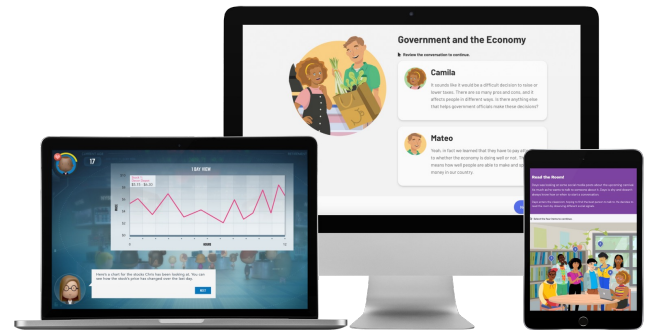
Government and the Economy

Review the conversation to continue.

Camila

It sounds like it would be a difficult decision to raise or lower taxes. There are so many pros and cons, and it affects people in different ways. Is there anything else that helps government officials make these decisions?

Mateo

Yeah, in fact we learned that they have to pay attention to whether the economy is doing well or not. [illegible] means how well people are able to make and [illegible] money in our country.

17

1 DAY VIEW

$5.75 - $6.50

Here's a chart for the stocks Chris has been looking at. You can see how the stock's price has changed over the last day.

NEXT

Read the Room!

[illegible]